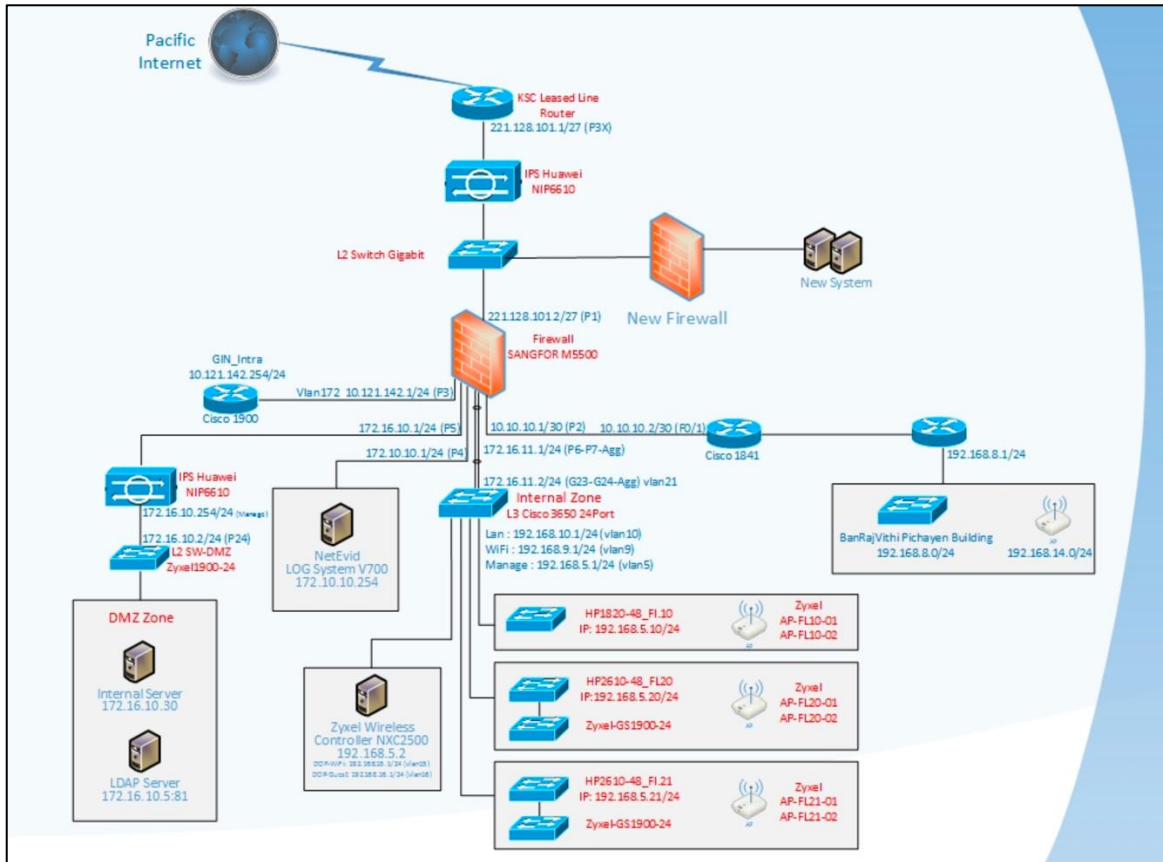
Pacific Internet

KSC Leased Line Router
221.128.101.1/27 (P3X)

IPS Huawei NIP6610

L2 Switch Gigabit

New Firewall

New System

221.128.101.2/27 (P1)

Firewall SANGFOR M5500

GIN_Intra
10.121.142.254/24

Cisco 1900

Vlan172 10.121.142.1/24 (P3)

172.16.10.1/24 (P5)

10.10.10.1/30 (P2)

10.10.10.2/30 (F0/1)

Cisco 1841

192.168.8.1/24

172.16.11.1/24 (P6-P7-Agg)

172.10.10.1/24 (P4)

IPS Huawei NIP6610
172.16.10.254/24 (Manage)

172.16.10.2/24 (P24)
L2 SW-DMZ
Zyxel1900-24

NetEvid LOG System V700
172.10.10.254

172.16.11.2/24 (G23-G24-Agg) vlan21
Internal Zone
L3 Cisco 3650 24Port
Lan : 192.168.10.1/24 (vlan10)
WiFi : 192.168.9.1/24 (vlan9)
Manage : 192.168.5.1/24 (vlan5)

BanRajVithi Pichayen Building
192.168.8.0/24
192.168.14.0/24

DMZ Zone

Internal Server
172.16.10.30

LDAP Server
172.16.10.5:81

HP1820-48_Fl.10
IP: 192.168.5.10/24
Zyxel
AP-FL10-01
AP-FL10-02

Zyxel Wireless Controller NXC2500
192.168.5.2
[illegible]
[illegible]

HP2610-48_FL20
IP:192.168.5.20/24
Zyxel-GS1900-24
Zyxel
AP-FL20-01
AP-FL20-02

HP2610-48_FL21
IP: 192.168.5.21/24
Zyxel-GS1900-24
Zyxel
AP-FL21-01
AP-FL21-02